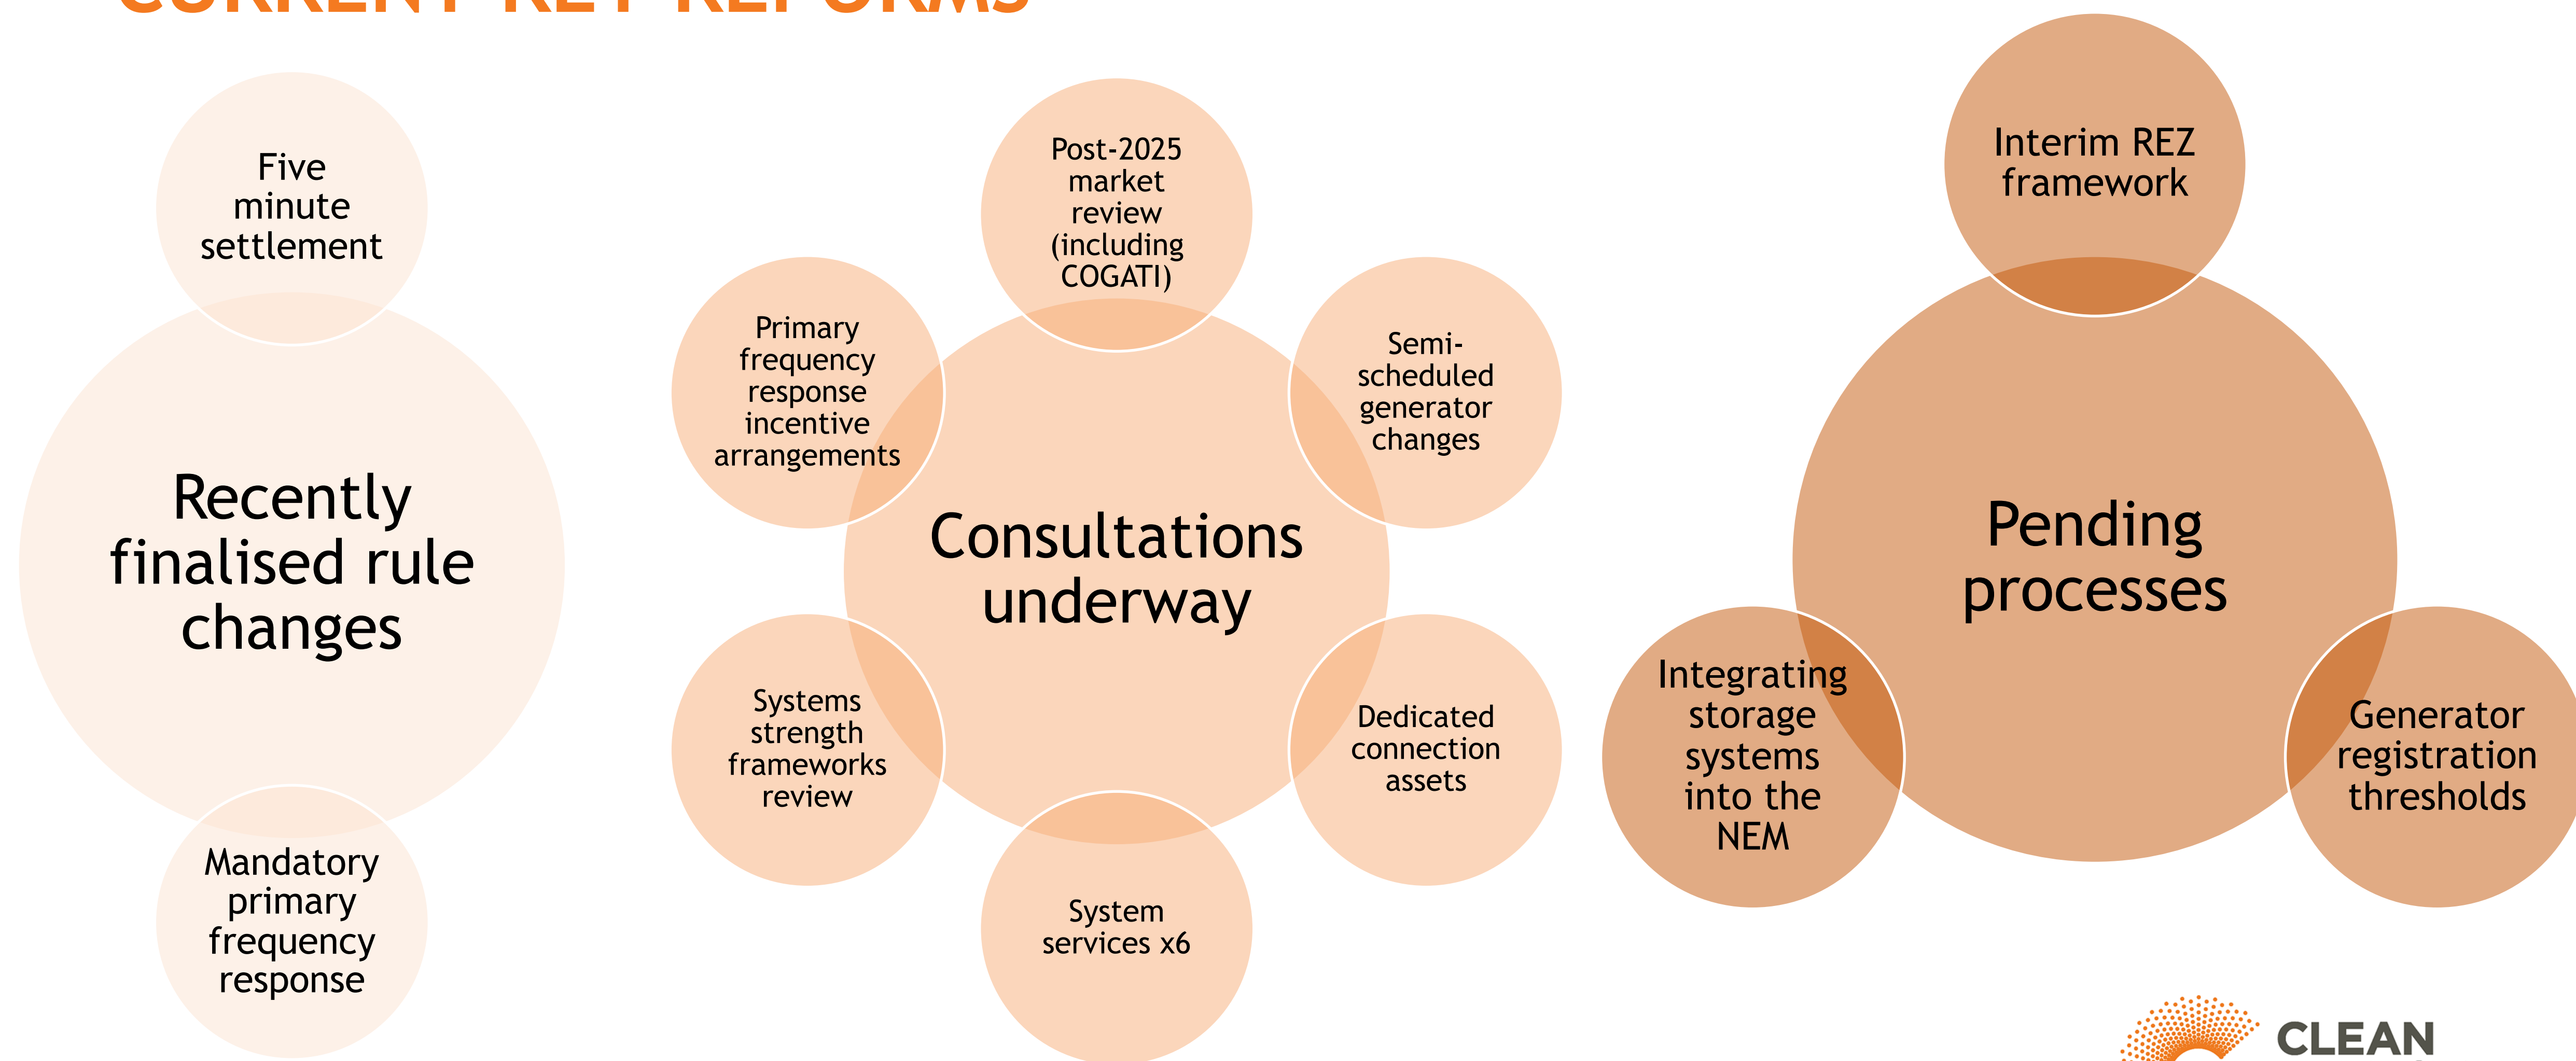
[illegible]

Five minute settlement

Recently finalised rule changes

Mandatory primary frequency response

Post-2025 market review (including COGATI)

Primary frequency response incentive arrangements

Semi-scheduled generator changes

Consultations underway

Systems strength frameworks review

Dedicated connection assets

System services x6

Interim REZ framework

Pending processes

Integrating storage systems into the NEM

Generator registration thresholds

CLEAN